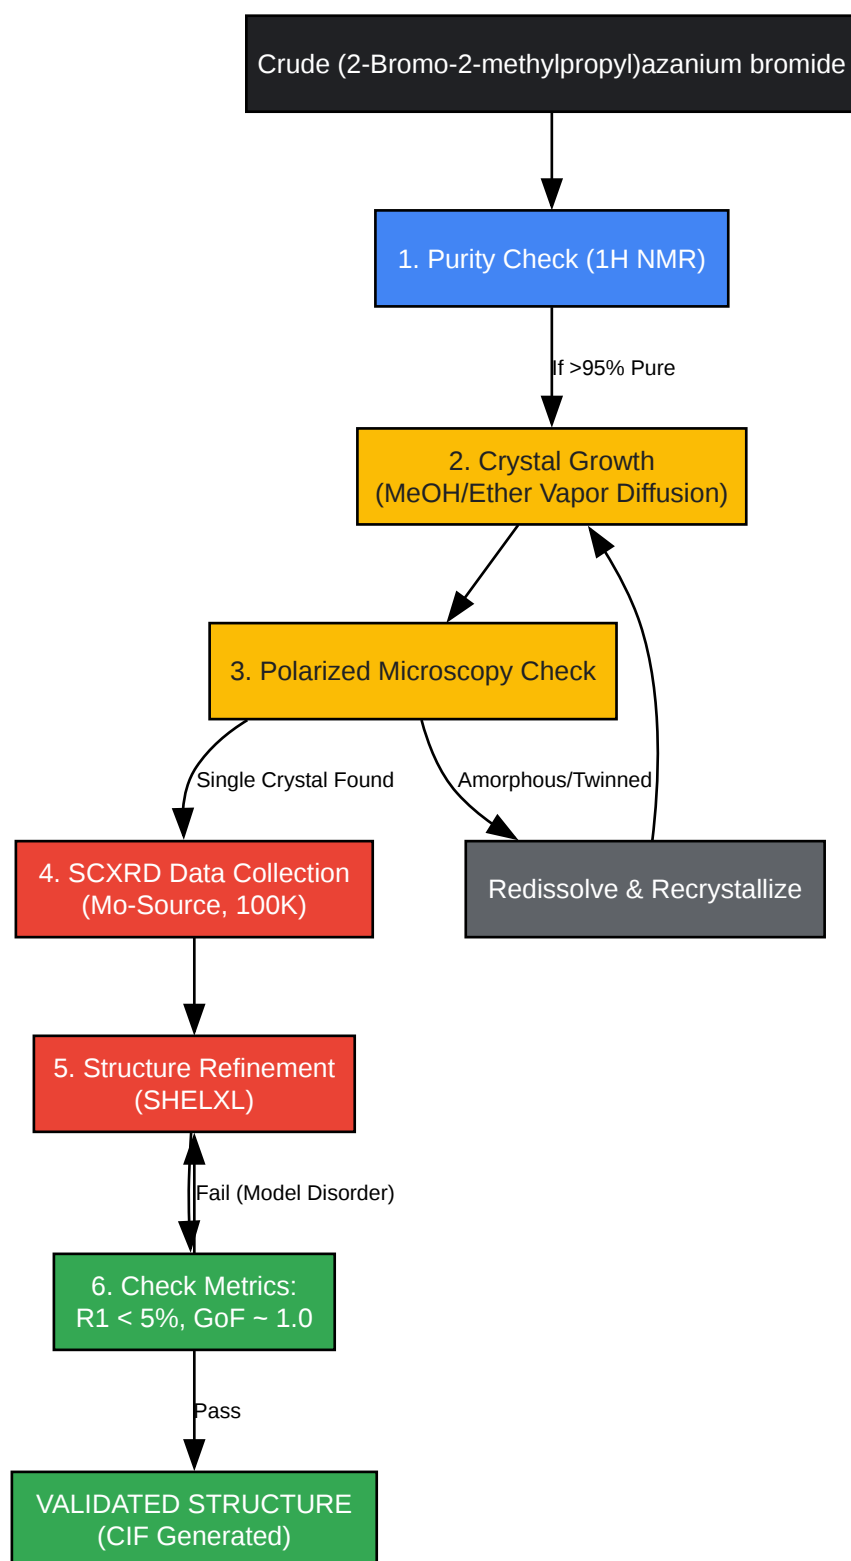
Crude (2-Bromo-2-methylpropyl)azanium bromide

1. Purity Check (1H NMR)

If >95% Pure

2. Crystal Growth
(MeOH/Ether Vapor Diffusion)

3. Polarized Microscopy Check

Single Crystal Found

Amorphous/Twinned

4. SCXRD Data Collection
(Mo-Source, 100K)

Redissolve & Recrystallize

5. Structure Refinement
(SHELXL)

Fail (Model Disorder)

6. Check Metrics:
R1 < 5%, GoF ~ 1.0

Pass

VALIDATED STRUCTURE
(CIF Generated)